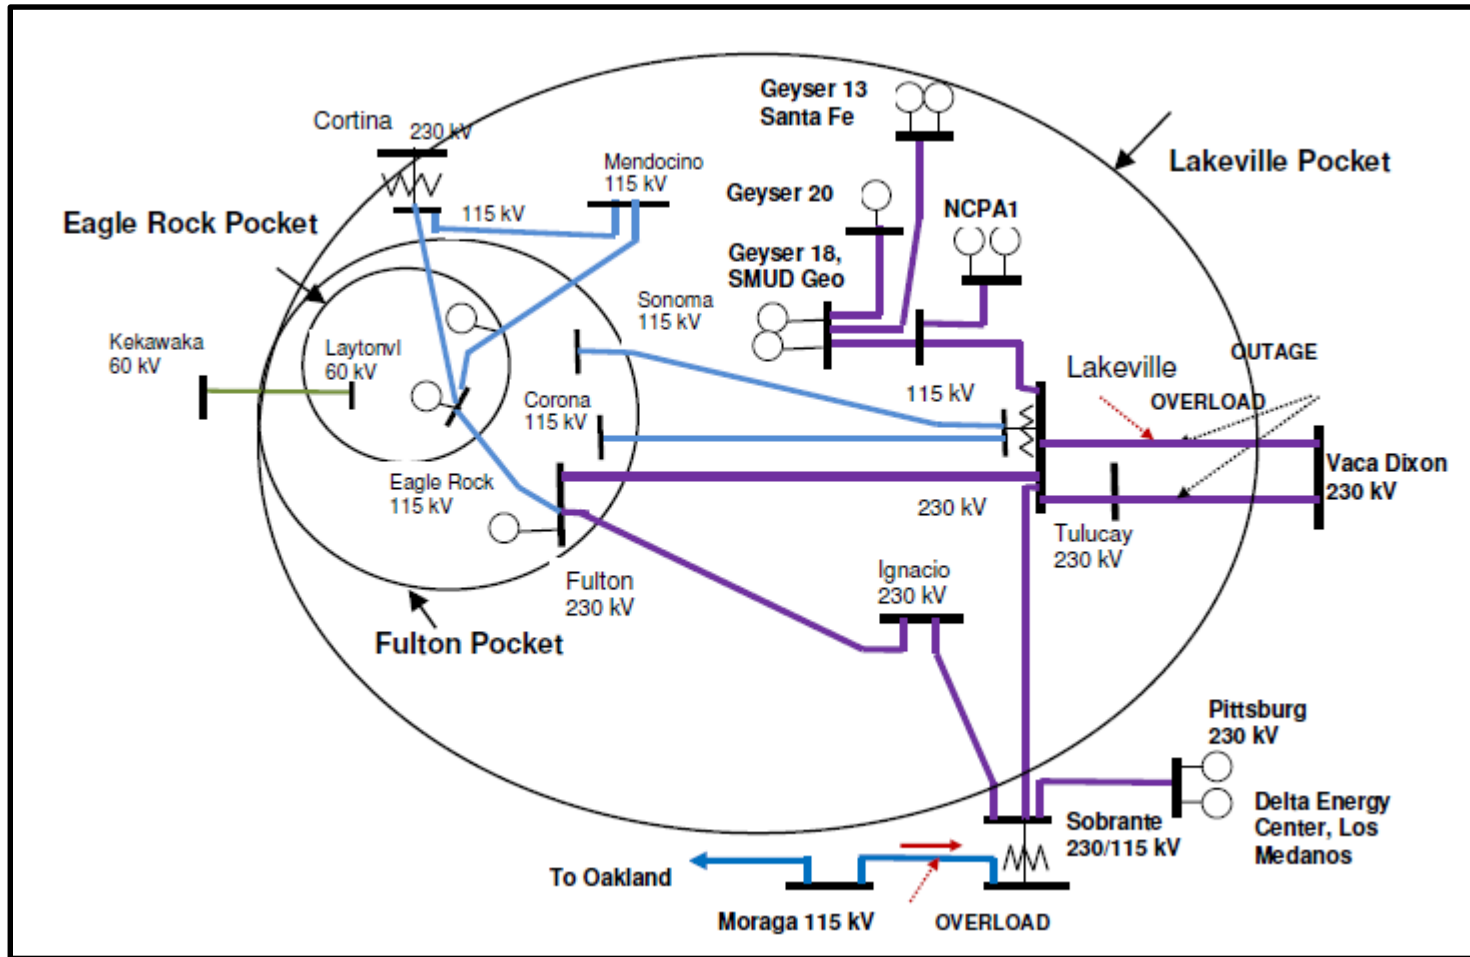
Geyser 13
Santa Fe

Lakeville Pocket

Cortina
230 kV

Mendocino
115 kV

115 kV

Geyser 20

NCPA1

Eagle Rock Pocket

Geyser 18,
SMUD Geo

Sonoma
115 kV

Kekawaka
60 kV

Laytonvl
60 kV

Lakeville

OUTAGE

115 kV

OVERLOAD

Corona
115 kV

Vaca Dixon
230 kV

Eagle Rock
115 kV

230 kV

Tulucay
230 kV

Fulton
230 kV

Ignacio
230 kV

Fulton Pocket

Pittsburg
230 kV

Delta Energy
Center, Los
Medanos

Sobrante
230/115 kV

To Oakland

Moraga 115 kV

OVERLOAD